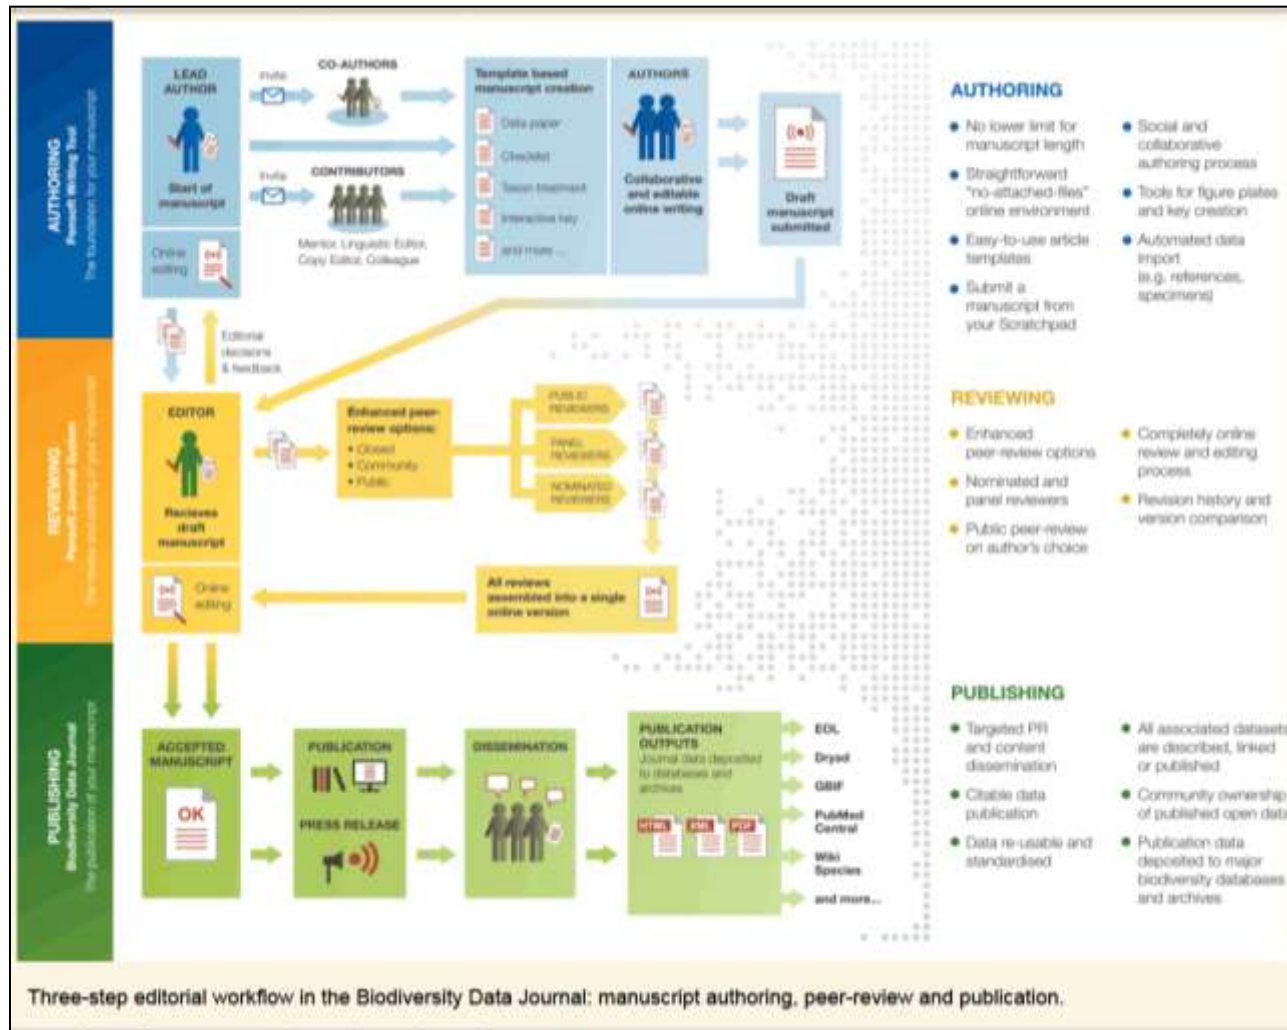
AUTHORING
Pensoft Writing Tool
The foundation for your manuscript

LEAD AUTHOR
Start of manuscript

Invite
CO-AUTHORS

Invite
CONTRIBUTORS
Mentor, Linguistic Editor, Copy Editor, Colleague

Online editing

Template based manuscript creation
Data paper
Checklist
Taxon treatment
Interactive key
and more ...

AUTHORS
Collaborative and editable online writing

Draft manuscript submitted

REVIEWING
Pensoft Journal System
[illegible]

Editorial decisions & feedback

EDITOR
Recieves draft manuscript

Online editing

Enhanced peer-review options:
• Closed
• Community
• Public

PUBLIC REVIEWERS
PANEL REVIEWERS
NOMINATED REVIEWERS

All reviews assembled into a single online version

PUBLISHING
Biodiversity Data Journal
The publication of your manuscript

ACCEPTED MANUSCRIPT
OK

PUBLICATION
PRESS RELEASE

DISSEMINATION

PUBLICATION OUTPUTS
Journal data deposited to databases and archives
HTML XML PDF

EOL
Dryad
GBIF
PubMed Central
Wiki Species
and more...

AUTHORING
• No lower limit for manuscript length
• Straightforward "no-attached-files" online environment
• Easy-to-use article templates
• Submit a manuscript from your Scratchpad
• Social and collaborative authoring process
• Tools for figure plates and key creation
• Automated data import (e.g. references, specimens)

REVIEWING
• Enhanced peer-review options
• Nominated and panel reviewers
• Public peer-review on author's choice
• Completely online review and editing process
• Revision history and version comparison

PUBLISHING
• Targeted PR and content dissemination
• Citable data publication
• Data re-usable and standardised
• All associated datasets are described, linked or published
• Community ownership of published open data
• Publication data deposited to major biodiversity databases and archives

Three-step editorial workflow in the Biodiversity Data Journal: manuscript authoring, peer-review and publication.